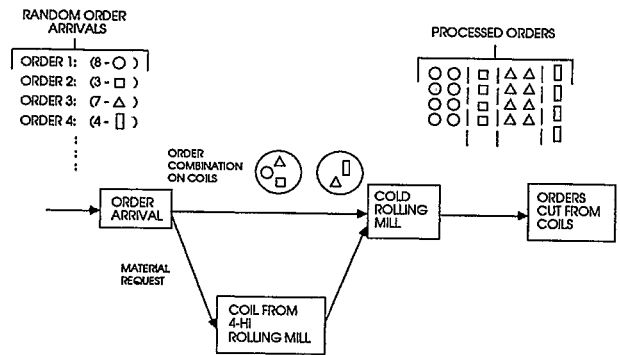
RANDOM ORDER ARRIVALS

ORDER 1: (8 - ○ )
ORDER 2: (3 - □ )
ORDER 3: (7 - △ )
ORDER 4: (4 - ▯ )

PROCESSED ORDERS

ORDER COMBINATION ON COILS

ORDER ARRIVAL

COLD ROLLING MILL

ORDERS CUT FROM COILS

MATERIAL REQUEST

COIL FROM 4-HI ROLLING MILL